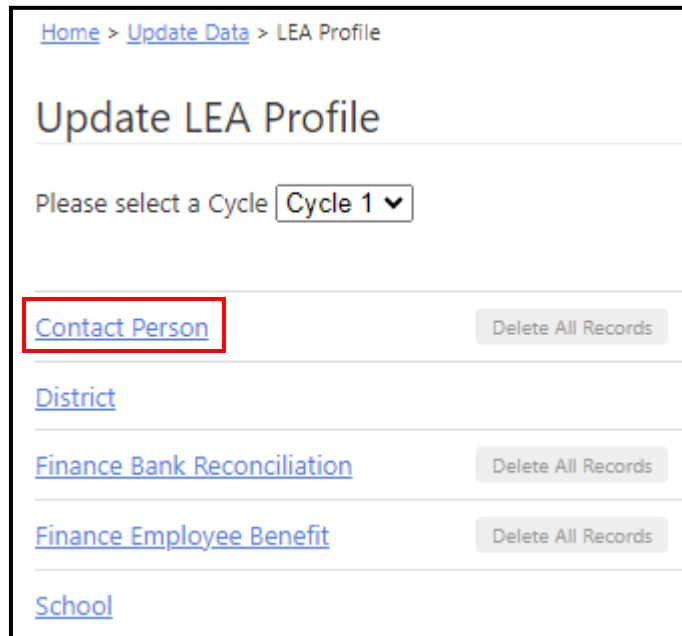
Home > Update Data > LEA Profile

Update LEA Profile

Please select a Cycle Cycle 1

Contact Person Delete All Records

District

Finance Bank Reconciliation Delete All Records

Finance Employee Benefit Delete All Records

School